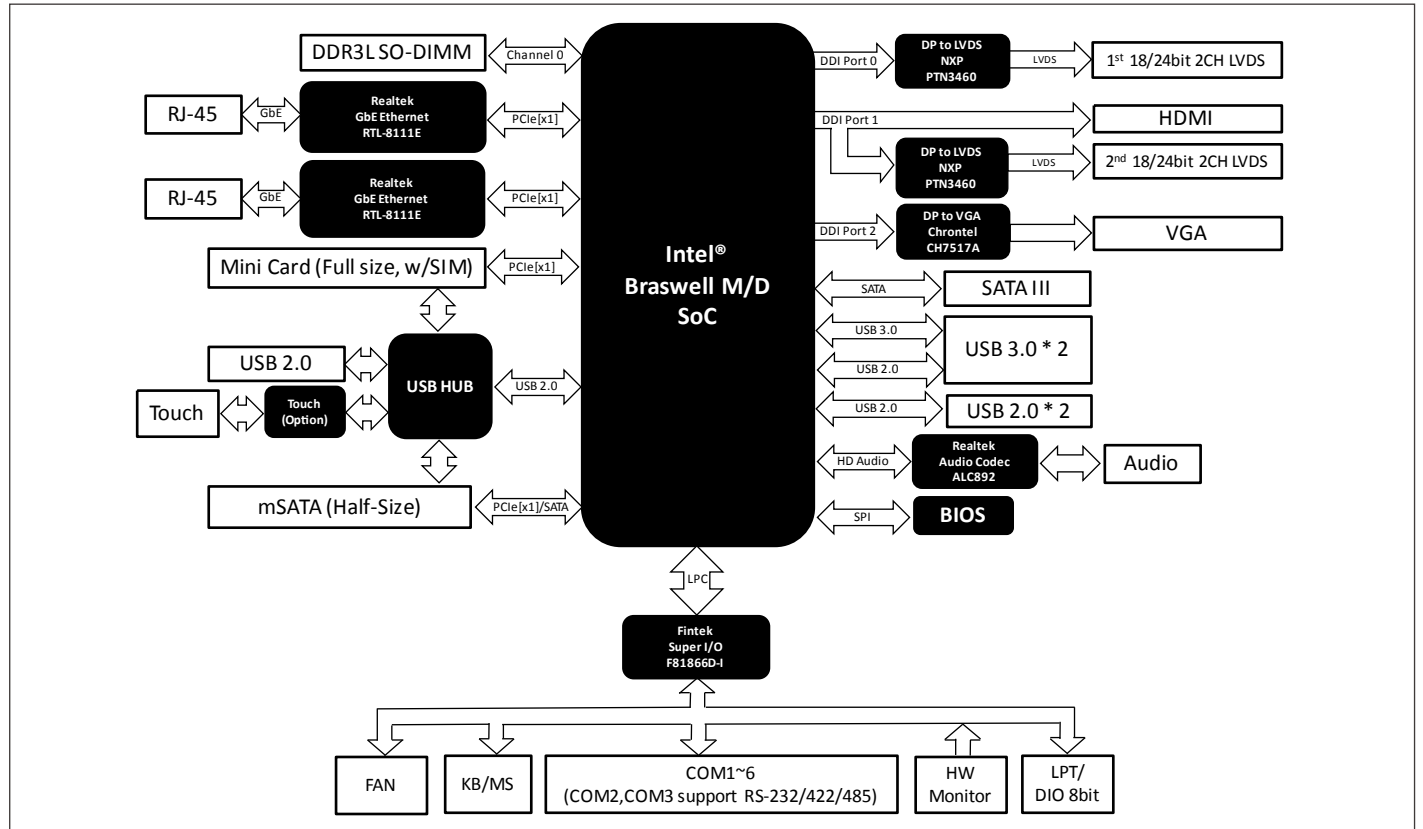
DDR3L SO-DIMM

Channel 0

RJ-45

GbE

Realtek
GbE Ethernet
RTL-8111E

PCIe[x1]

RJ-45

GbE

Realtek
GbE Ethernet
RTL-8111E

PCIe[x1]

Mini Card (Full size, w/SIM)

PCIe[x1]

USB 2.0

Touch

Touch
(Option)

USB HUB

USB 2.0

mSATA (Half-Size)

PCIe[x1]/SATA

Intel®
Braswell M/D
SoC

DDI Port 0

DP to LVDS
NXP
PTN3460

LVDS

1st 18/24bit 2CH LVDS

DDI Port 1

HDMI

DP to LVDS
NXP
PTN3460

LVDS

2nd 18/24bit 2CH LVDS

DDI Port 2

DP to VGA
Chrontel
CH7517A

VGA

SATA

SATA III

USB 3.0

USB 2.0

USB 3.0 * 2

USB 2.0

USB 2.0 * 2

HD Audio

Realtek
Audio Codec
ALC892

Audio

SPI

BIOS

LPC

Fintek
Super I/O
F81866D-I

FAN

KB/MS

COM1~6
(COM2,COM3 support RS-232/422/485)

HW
Monitor

LPT/
DIO 8bit